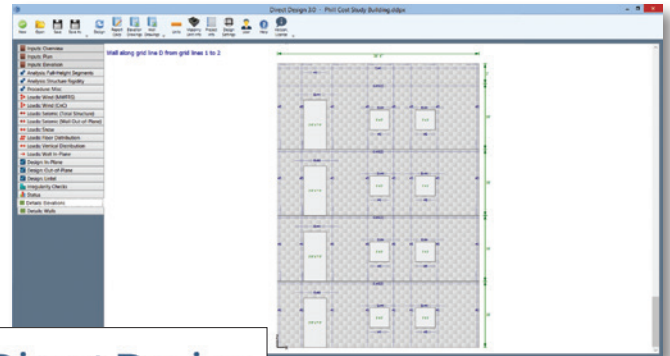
Direct Design 3.0 - Phill Cost Study Building.dddpx

New Open Save Save As Design Report Copy Elevation Drawings Plan Drawings Units Masonry Unit Info Project Info Design Settings User Help Recent Layout

Inputs: Overview
Inputs: Plan
Inputs: Elevation
Analysis: Full-Height Segments
Analysis: Structure Rigidity
Procedure: Misc
Loads: Wind (MWFRS)
Loads: Wind (C&C)
Loads: Seismic (Total Structure)
Loads: Seismic (Wall Out-of-Plane)
Loads: Snow
Loads: Floor Distribution
Loads: Vertical Distribution
Loads: Wall In-Plane
Design: In-Plane
Design: Out-of-Plane
Design: Lintel
Irregularity Checks
Status
Details: Elevations
Details: Walls

Wall along grid line D from grid lines 1 to 2

Direct Design